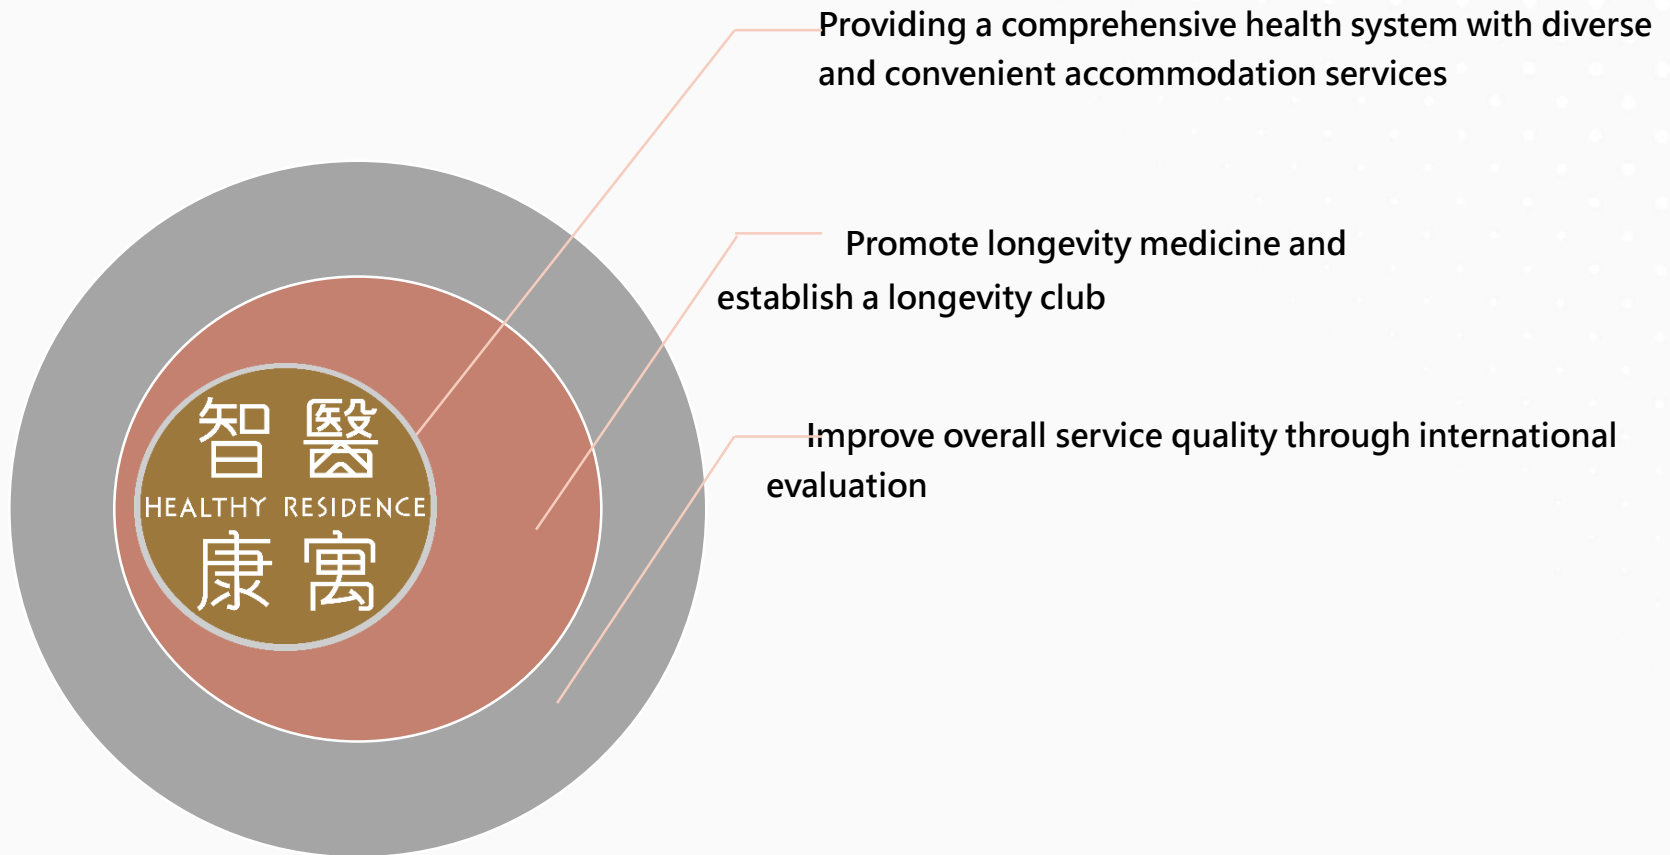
智 醫
HEALTHY RESIDENCE
康 寓

Providing a comprehensive health system with diverse and convenient accommodation services

Promote longevity medicine and establish a longevity club

Improve overall service quality through international evaluation